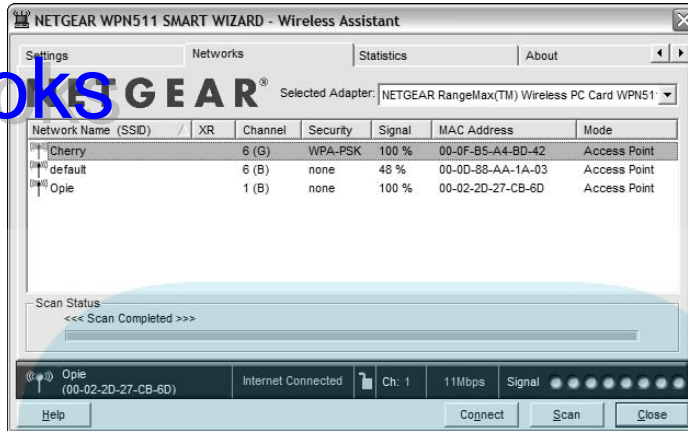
NETGEAR WPN511 SMART WIZARD - Wireless Assistant

Settings | Networks | Statistics | About

oks NETGEAR®

Selected Adapter: NETGEAR RangeMax(TM) Wireless PC Card WPN51

| Network Name (SSID) | XR | Channel | Security | Signal | MAC Address | Mode |
|---|---|---|---|---|---|---|
| Cherry | | 6 (G) | WPA-PSK | 100 % | 00-0F-B5-A4-BD-42 | Access Point |
| default | | 6 (B) | none | 48 % | 00-0D-88-AA-1A-03 | Access Point |
| Opie | | 1 (B) | none | 100 % | 00-02-2D-27-CB-6D | Access Point |

Scan Status
<<< Scan Completed >>>

Opie (00-02-2D-27-CB-6D) | Internet Connected | Ch: 1 | 11Mbps | Signal

Help | Connect | Scan | Close